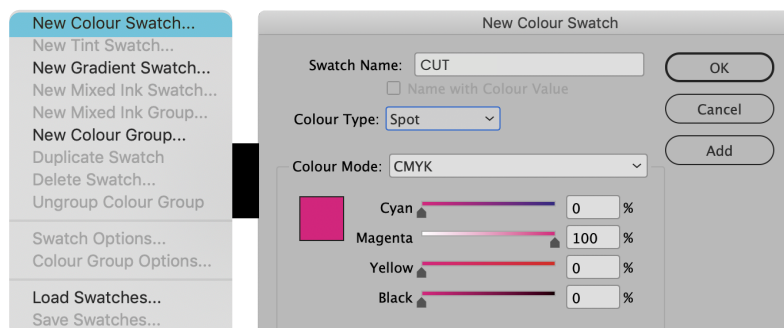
New Colour Swatch...
New Tint Swatch...
New Gradient Swatch...
New Mixed Ink Swatch...
New Mixed Ink Group...
New Colour Group...
Duplicate Swatch
Delete Swatch...
Ungroup Colour Group
Swatch Options...
Colour Group Options...
Load Swatches...
Save Swatches...

New Colour Swatch

Swatch Name: CUT
Name with Colour Value
Colour Type: Spot
Colour Mode: CMYK

| Cyan | 0 | % |
|---|---|---|
| Magenta | 100 | % |
| Yellow | 0 | % |
| Black | 0 | % |

OK
Cancel
Add